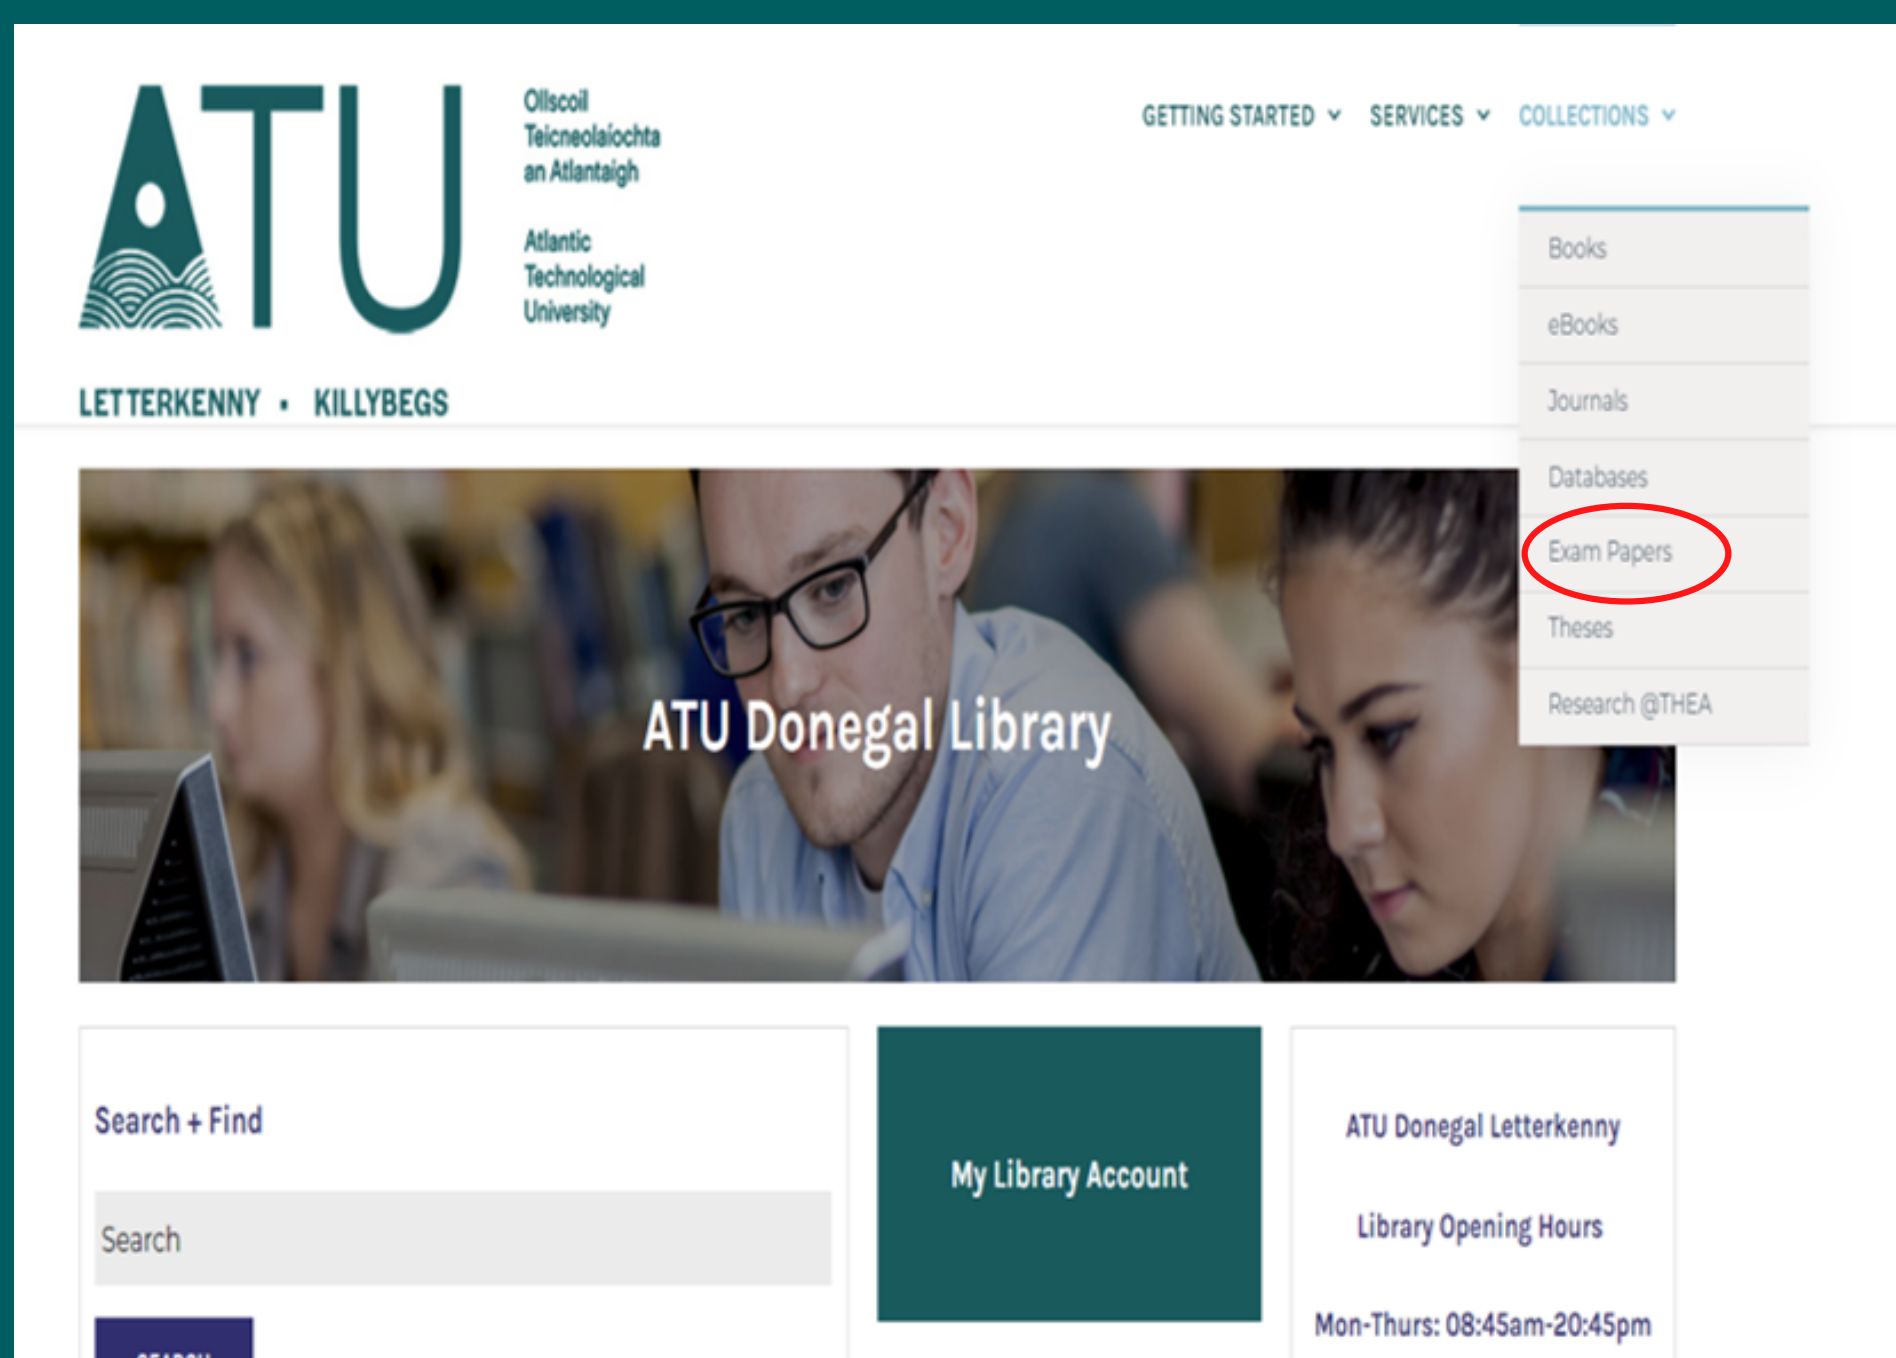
ATU

Ollscoil Teicneolaíochta an Atlantaigh

Atlantic Technological University

LETTERKENNY • KILLYBEGS

GETTING STARTED SERVICES COLLECTIONS

Books
eBooks
Journals
Databases
Exam Papers
Theses
Research @THEA

ATU Donegal Library

Search + Find

Search

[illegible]

My Library Account

ATU Donegal Letterkenny

Library Opening Hours

Mon-Thurs: 08:45am-20:45pm